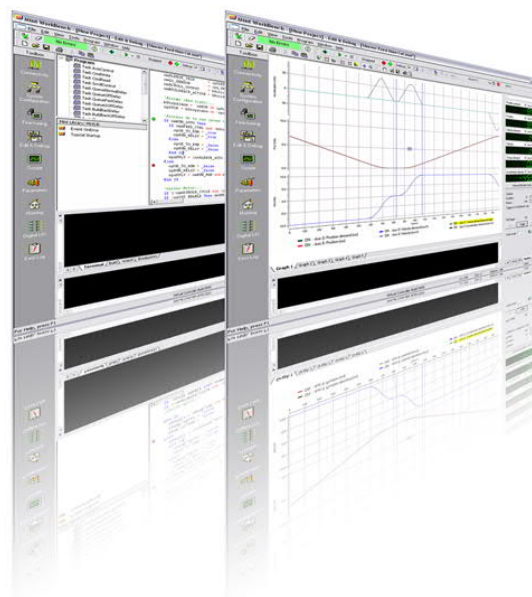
Unit Workbench - [New Project] - Edit & Debug
Connectivity
Configuration
Commissioning
Edit & Debug
Tuner
Parameters
Scope
Diagnostics
Event Log
Event Online
Typical Startup
For Help, press F1
Graph 1
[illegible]